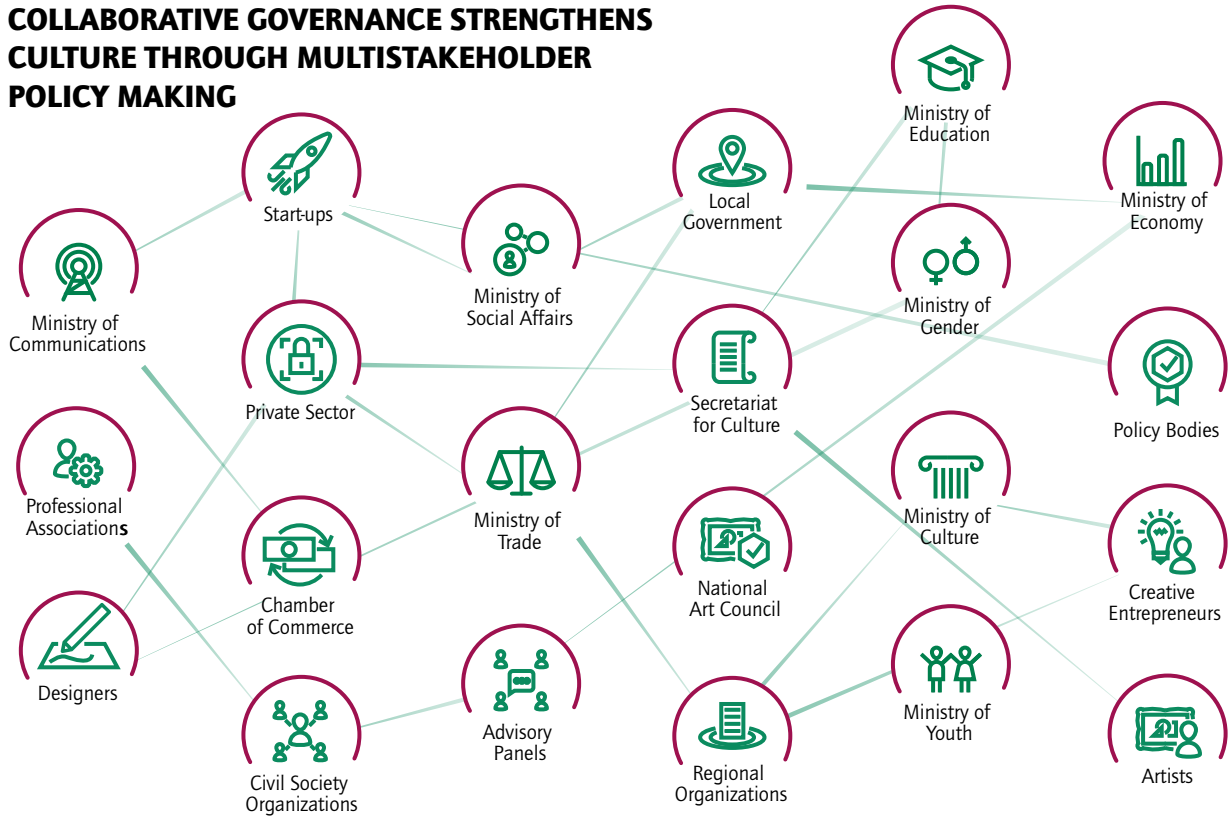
COLLABORATIVE GOVERNANCE STRENGTHENS CULTURE THROUGH MULTISTAKEHOLDER POLICY MAKING

Start-ups

Ministry of Communications

Private Sector

Professional Associations

Designers

Chamber of Commerce

Civil Society Organizations

Ministry of Social Affairs

Ministry of Trade

Advisory Panels

Local Government

Secretariat for Culture

National Art Council

Regional Organizations

Ministry of Education

Ministry of Gender

Ministry of Culture

Ministry of Youth

Ministry of Economy

Policy Bodies

Creative Entrepreneurs

Artists